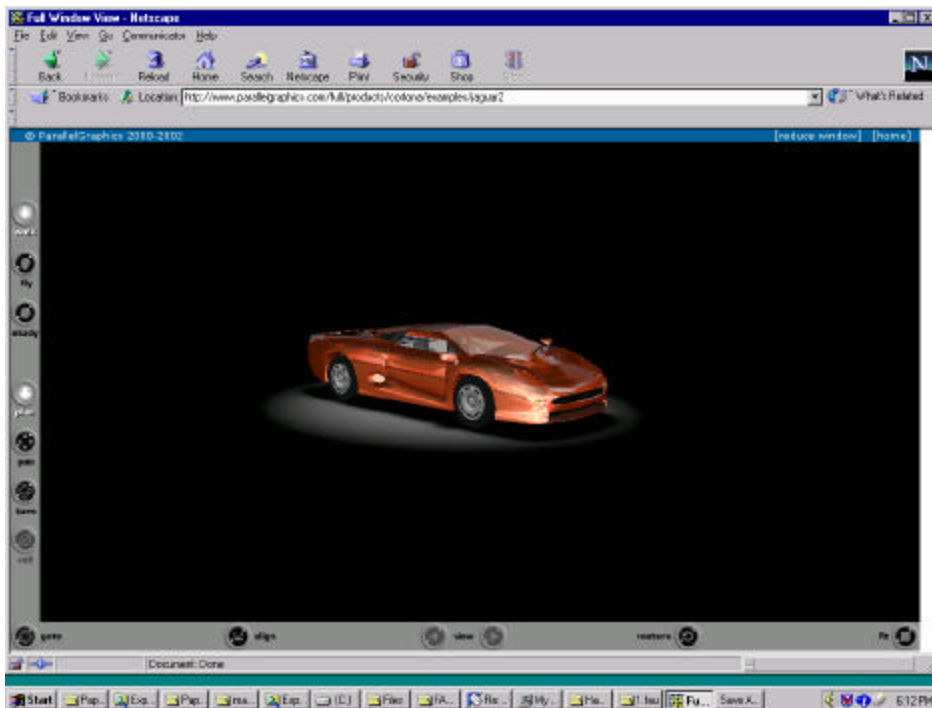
Full Window View - Netscape

File Edit View Go Communicator Help

Back Forward Reload Home Search Netscape Print Security Shop Stop

Bookmarks Location: http://www.parallelgraphics.com/full/products/cortona/examples/jaguar2

What's Related

© ParallelGraphics 2000-2002

[reduce window] [home]

walk
fly
study
plan
pan
turn
roll

goto
align
view
restore
fit

Document: Done

Start Pap... Exp... Pap... ma... Exp... (C:) Files fA... Re... My... He... 1 fau Fu... Save A...

6:12 PM